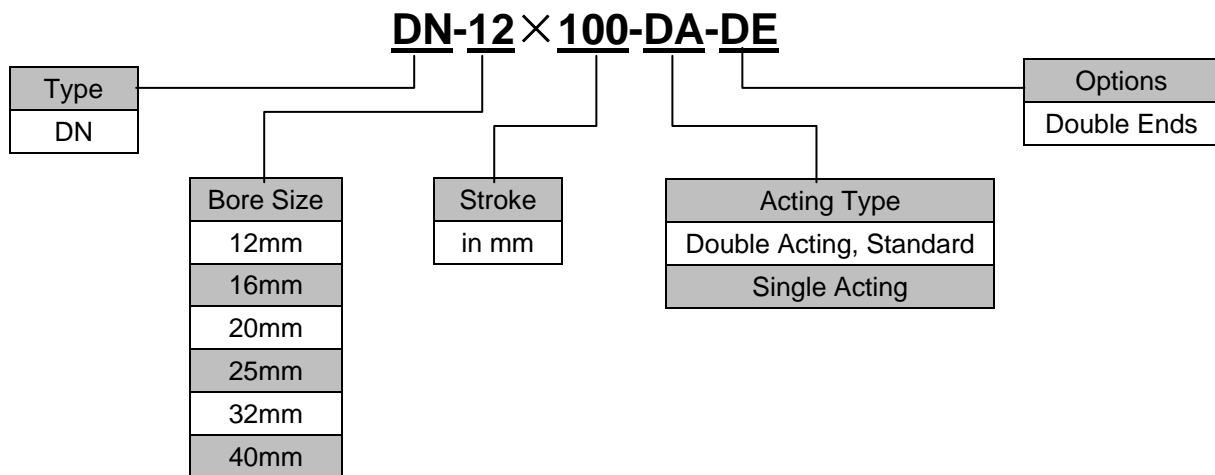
DN-12×100-DA-DE

| Type |
|---|
| DN |

| Options |
|---|
| Double Ends |

| Bore Size |
|---|
| 12mm |
| 16mm |
| 20mm |
| 25mm |
| 32mm |
| 40mm |

| Stroke |
|---|
| in mm |

| Acting Type |
|---|
| Double Acting, Standard |
| Single Acting |